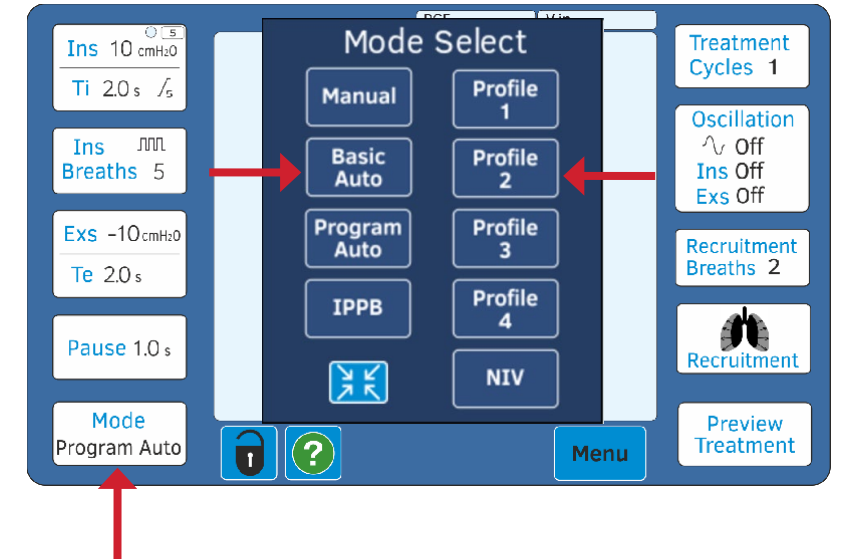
Ins 10 cmH₂O
Ti 2.0 s

Ins Breaths 5

Exs -10 cmH₂O
Te 2.0 s

Pause 1.0 s

Mode
Program Auto

Mode Select

Manual
Basic Auto
Program Auto
IPPB

Profile 1
Profile 2
Profile 3
Profile 4
NIV

Menu

Treatment Cycles 1

Oscillation
Off
Ins Off
Exs Off

Recruitment Breaths 2

Recruitment

Preview Treatment